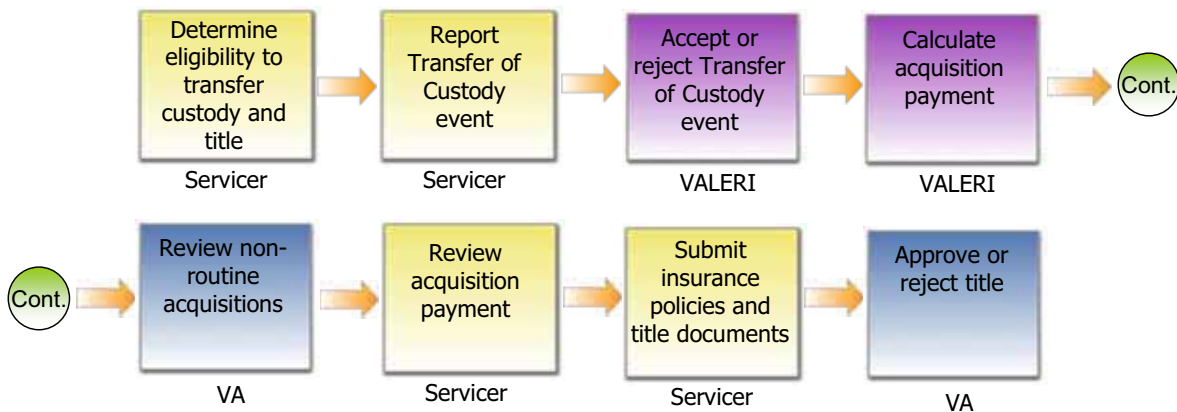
Determine eligibility to transfer custody and title

Servicer

Report Transfer of Custody event

Servicer

Accept or reject Transfer of Custody event

VALERI

Calculate acquisition payment

VALERI

Cont.

Cont.

Review non-routine acquisitions

VA

Review acquisition payment

Servicer

Submit insurance policies and title documents

Servicer

Approve or reject title

VA